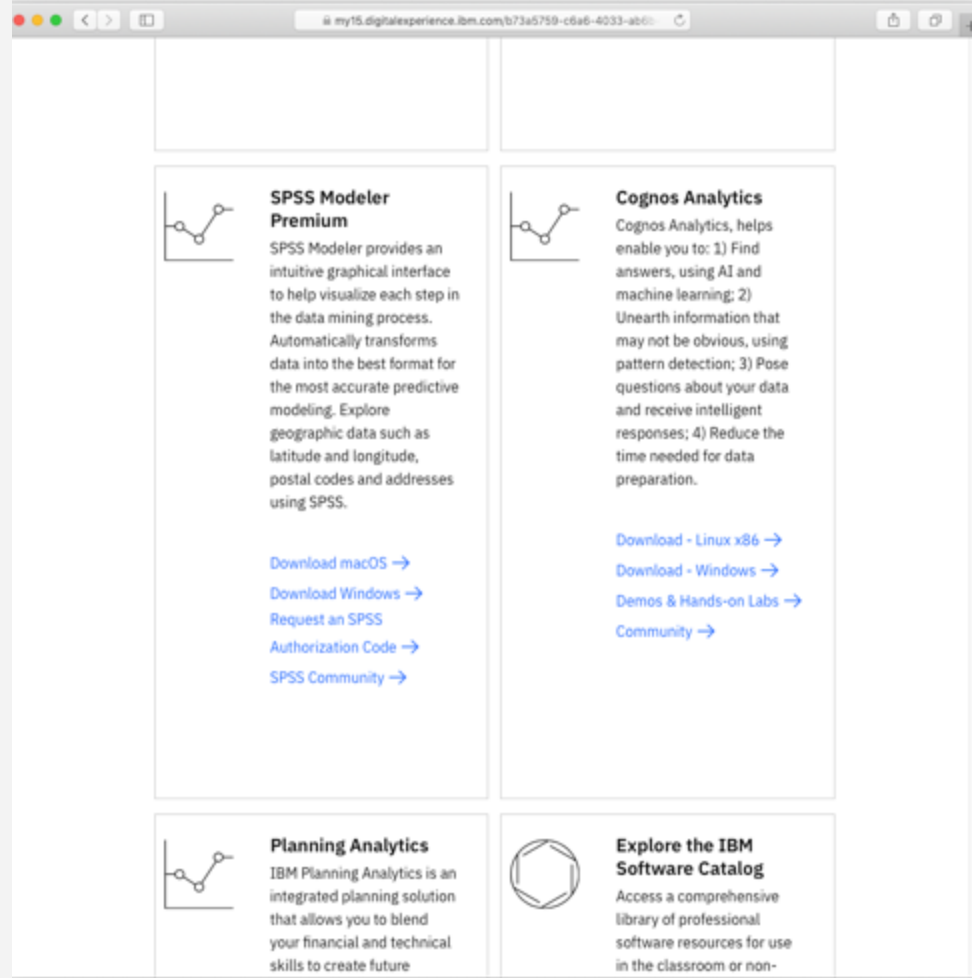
my15.digitalexperience.ibm.com/b73a5759-c6a6-4033-ab6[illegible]

SPSS Modeler Premium

SPSS Modeler provides an intuitive graphical interface to help visualize each step in the data mining process. Automatically transforms data into the best format for the most accurate predictive modeling. Explore geographic data such as latitude and longitude, postal codes and addresses using SPSS.

Download macOS →

Download Windows →

Request an SPSS Authorization Code →

SPSS Community →

Cognos Analytics

Cognos Analytics, helps enable you to: 1) Find answers, using AI and machine learning; 2) Unearth information that may not be obvious, using pattern detection; 3) Pose questions about your data and receive intelligent responses; 4) Reduce the time needed for data preparation.

Download - Linux x86 →

Download - Windows →

Demos & Hands-on Labs →

Community →

Planning Analytics

IBM Planning Analytics is an integrated planning solution that allows you to blend your financial and technical skills to create future

Explore the IBM Software Catalog

Access a comprehensive library of professional software resources for use in the classroom or non-